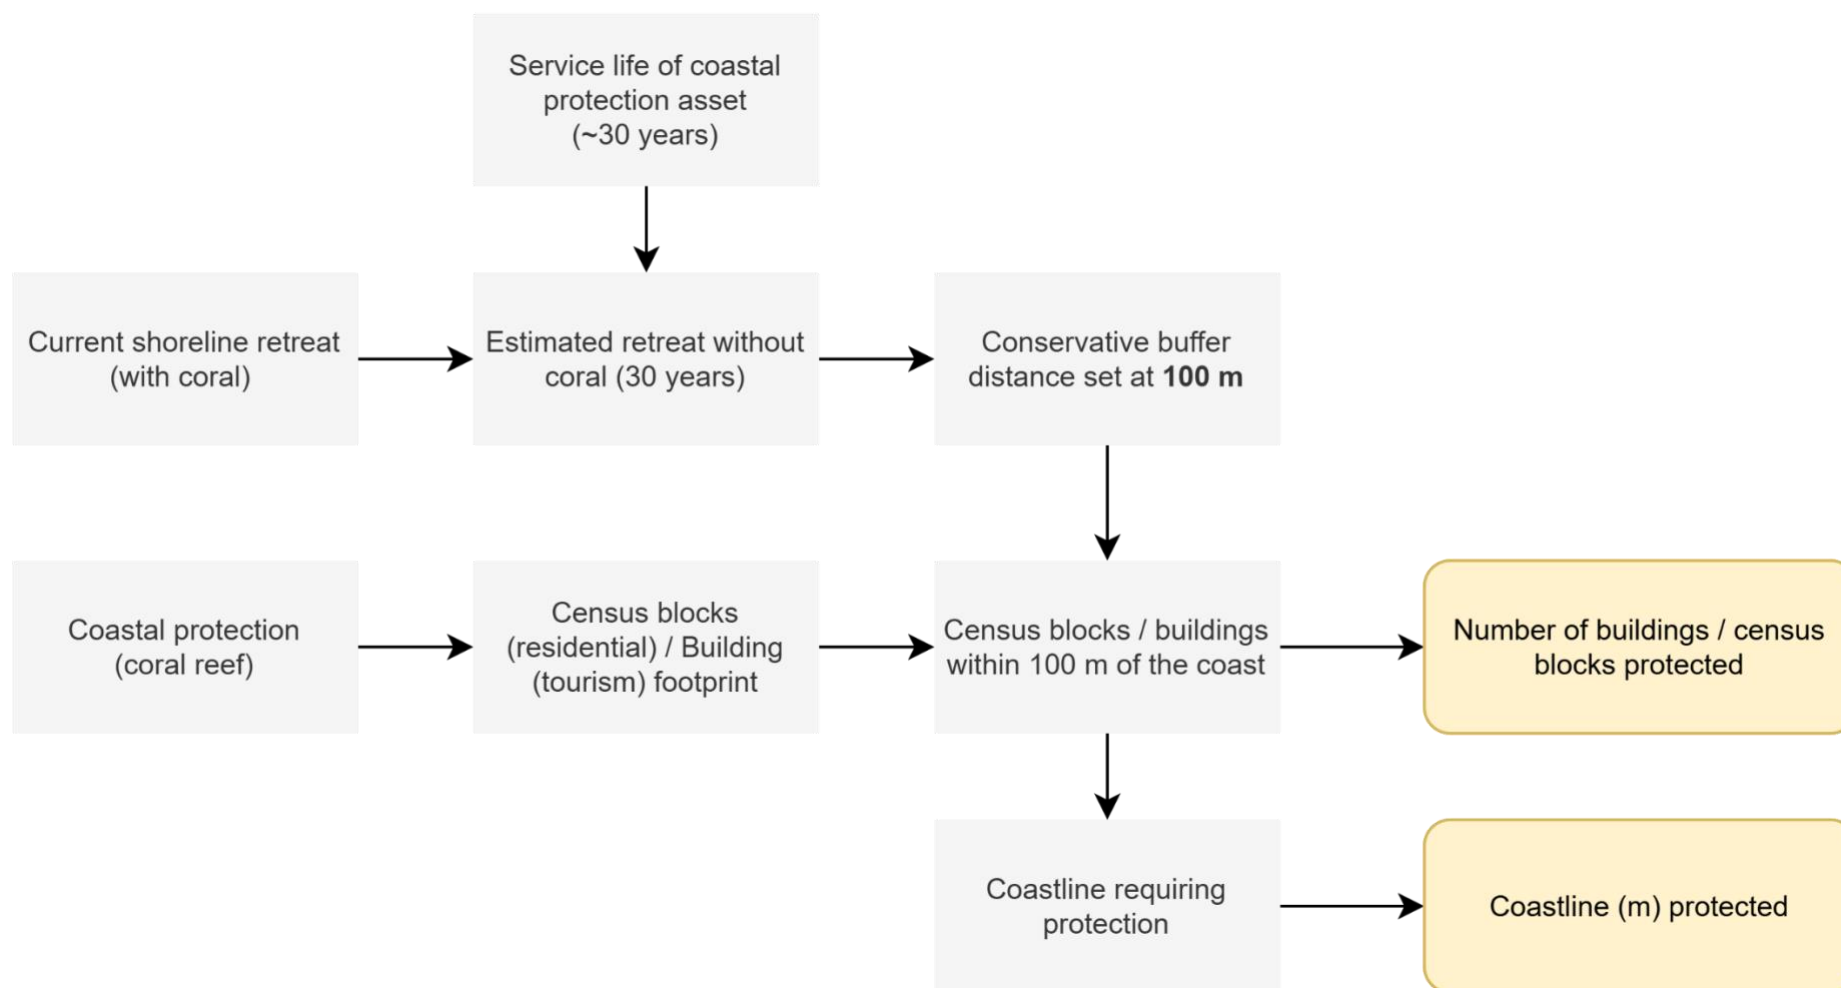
Service life of coastal protection asset (~30 years)

Current shoreline retreat (with coral)

Estimated retreat without coral (30 years)

Conservative buffer distance set at **100 m**

Coastal protection (coral reef)

Census blocks (residential) / Building (tourism) footprint

Census blocks / buildings within 100 m of the coast

Number of buildings / census blocks protected

Coastline requiring protection

Coastline (m) protected